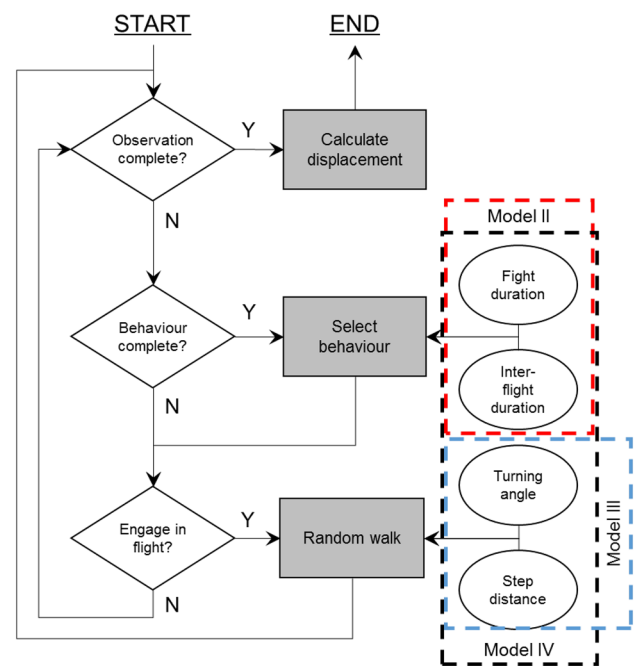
START

END

Observation complete?

Y

Calculate displacement

N

Model II

Fight duration

Behaviour complete?

Y

Select behaviour

Inter-flight duration

N

Turning angle

Engage in flight?

Y

Random walk

Model III

Step distance

N

Model IV